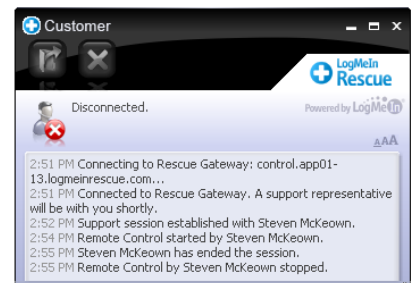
Customer

LogMeIn Rescue

Disconnected.

Powered by LogMeIn

AAA

2:51 PM Connecting to Rescue Gateway: control.app01-13.logmeinrescue.com...
2:51 PM Connected to Rescue Gateway. A support representative will be with you shortly.
2:52 PM Support session established with Steven McKeown.
2:54 PM Remote Control started by Steven McKeown.
2:55 PM Steven McKeown has ended the session.
2:55 PM Remote Control by Steven McKeown stopped.